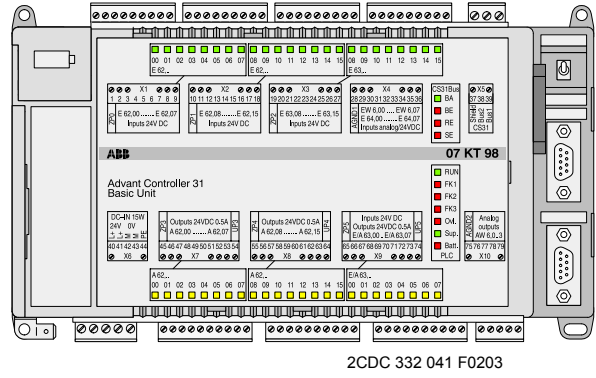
00 01 02 03 04 05 06 07
E 62..

08 09 10 11 12 13 14 15
E 63..

X1
1 2 3 4 5 6 7 8 9
ZP0
E 62,00 ........ E 62,07
Inputs 24V DC

X2
10 11 12 13 14 15 16 17 18
ZP1
E 62,08 ........ E 62,15
Inputs 24V DC

X3
19 20 21 22 23 24 25 26 27
ZP2
E 63,08 ........ E 63,15
Inputs 24V DC

X4
28 29 30 31 32 33 34 35 36
AGND1
EW 6,00 ..... EW 6,07
E 64,00 ....... E 64,07
Inputs analog/24VDC

CS31Bus
BA
BE
RE
SE

X5
37 38 39
Shield
Bus2
Bus1
CS31

ABB

07 KT 98

Advant Controller 31
Basic Unit

RUN
FK1
FK2
FK3
Onl.
Sup.
Batt.
PLC

DC-IN 15W
24V 0V
X6
40 41 42 43 44

ZP3
Outputs 24VDC 0,5A
A 62,00 ........ A 62,07
UP3
45 46 47 48 49 50 51 52 53 54
X7

ZP4
Outputs 24VDC 0,5A
A 62,08 ........ A 62,15
UP4
55 56 57 58 59 60 61 62 63 64
X8

ZP5
Inputs 24V DC
Outputs 24VDC 0,5A
E/A 63,00 ... E/A 63,07
UP5
65 66 67 68 69 70 71 72 73 74
X9

AGND2
Analog outputs
AW 6,0..3
75 76 77 78 79
X10

A 62..
00 01 02 03 04 05 06 07

A 62..
08 09 10 11 12 13 14 15

E/A 63..
00 01 02 03 04 05 06 07

2CDC 332 041 F0203